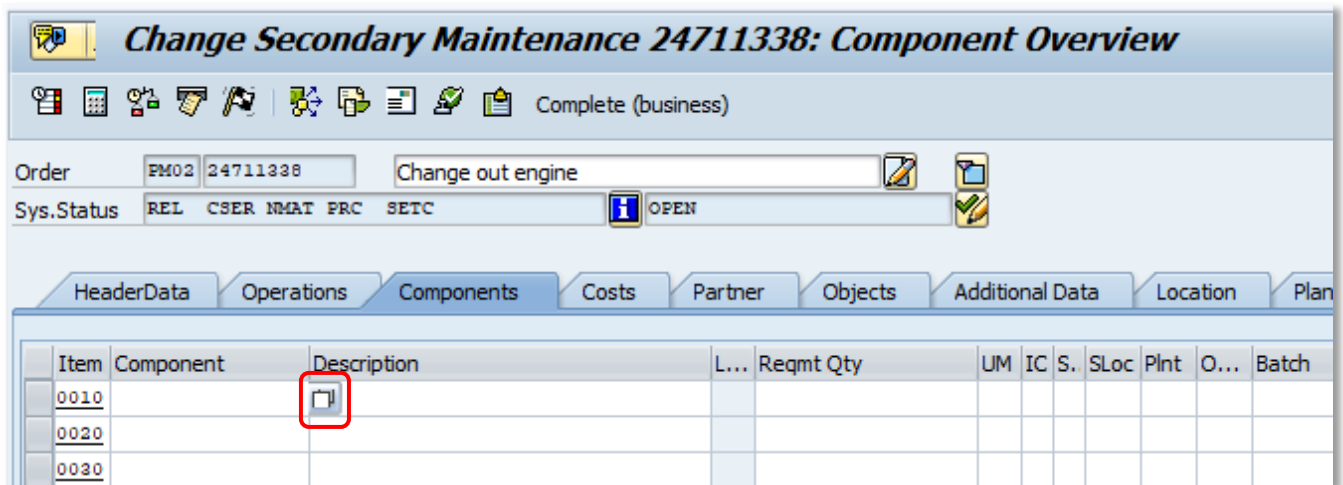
Change Secondary Maintenance 24711338: Component Overview

Complete (business)

Order PM02 24711338 Change out engine

Sys.Status REL CSER NMAT PRC SETC OPEN

HeaderData | Operations | Components | Costs | Partner | Objects | Additional Data | Location | Plan

| Item | Component | Description | L... | Reqmt Qty | UM | IC | S. | SLoc | Plnt | O... | Batch |
|---|---|---|---|---|---|---|---|---|---|---|---|
| 0010 | | | | | | | | | | | |
| 0020 | | | | | | | | | | | |
| 0030 | | | | | | | | | | | |